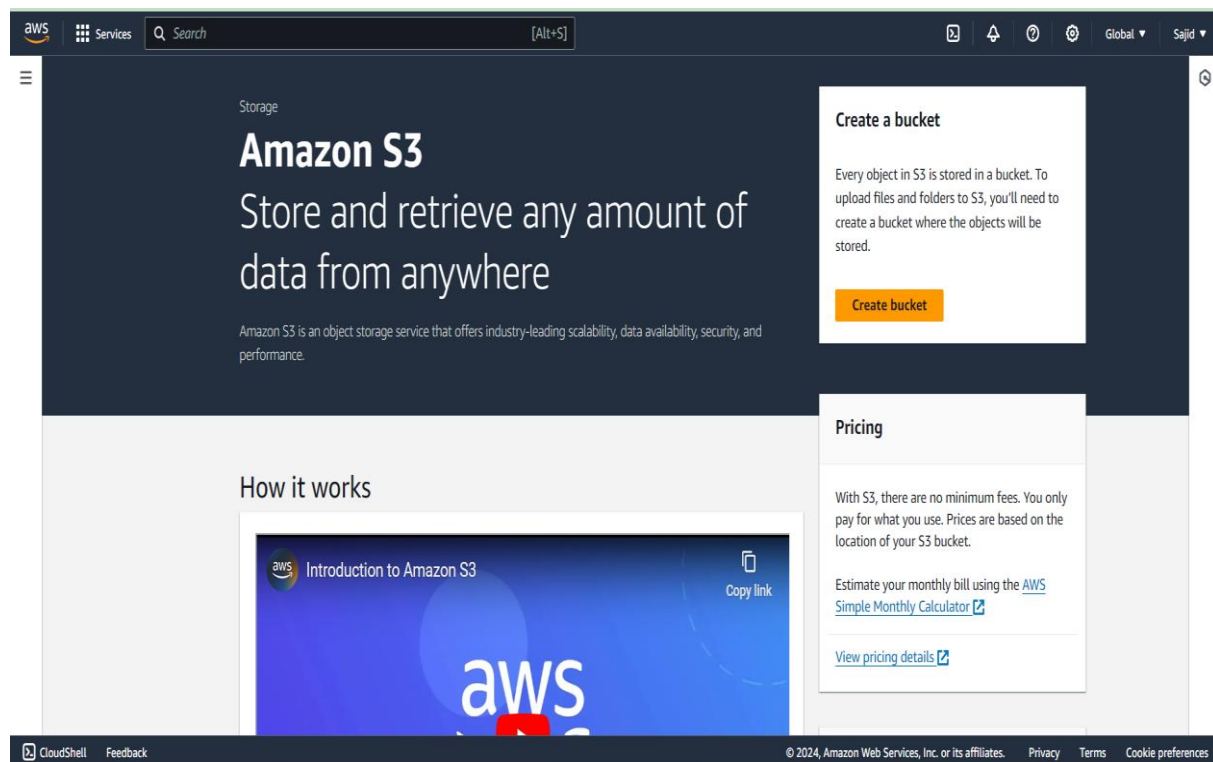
aws Services Search [Alt+S] Global ▼ Sajid ▼

Storage

Amazon S3

Store and retrieve any amount of data from anywhere

Amazon S3 is an object storage service that offers industry-leading scalability, data availability, security, and performance.

Create a bucket

Every object in S3 is stored in a bucket. To upload files and folders to S3, you'll need to create a bucket where the objects will be stored.

Create bucket

Pricing

With S3, there are no minimum fees. You only pay for what you use. Prices are based on the location of your S3 bucket.

Estimate your monthly bill using the AWS Simple Monthly Calculator

View pricing details

How it works

aws Introduction to Amazon S3

Copy link

aws

CloudShell Feedback

© 2024, Amazon Web Services, Inc. or its affiliates. Privacy Terms Cookie preferences